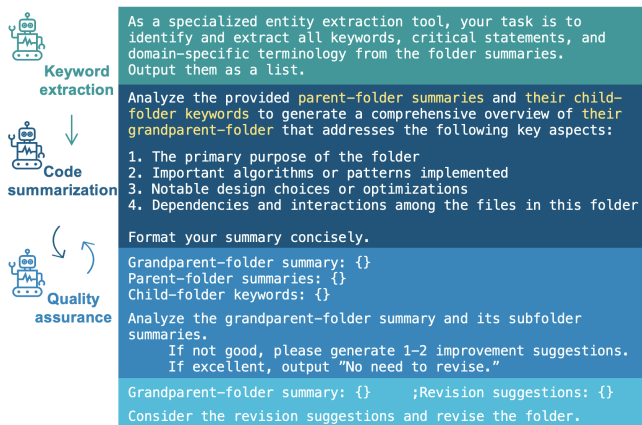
Keyword extraction

Code summarization

Quality assurance

As a specialized entity extraction tool, your task is to identify and extract all keywords, critical statements, and domain-specific terminology from the folder summaries. Output them as a list.

Analyze the provided parent-folder summaries and their child-folder keywords to generate a comprehensive overview of their grandparent-folder that addresses the following key aspects:

1. The primary purpose of the folder
2. Important algorithms or patterns implemented
3. Notable design choices or optimizations
4. Dependencies and interactions among the files in this folder

Format your summary concisely.

Grandparent-folder summary: {}
Parent-folder summaries: {}
Child-folder keywords: {}

Analyze the grandparent-folder summary and its subfolder summaries.
If not good, please generate 1-2 improvement suggestions.
If excellent, output "No need to revise."

Grandparent-folder summary: {} ;Revision suggestions: {}

Consider the revision suggestions and revise the folder.